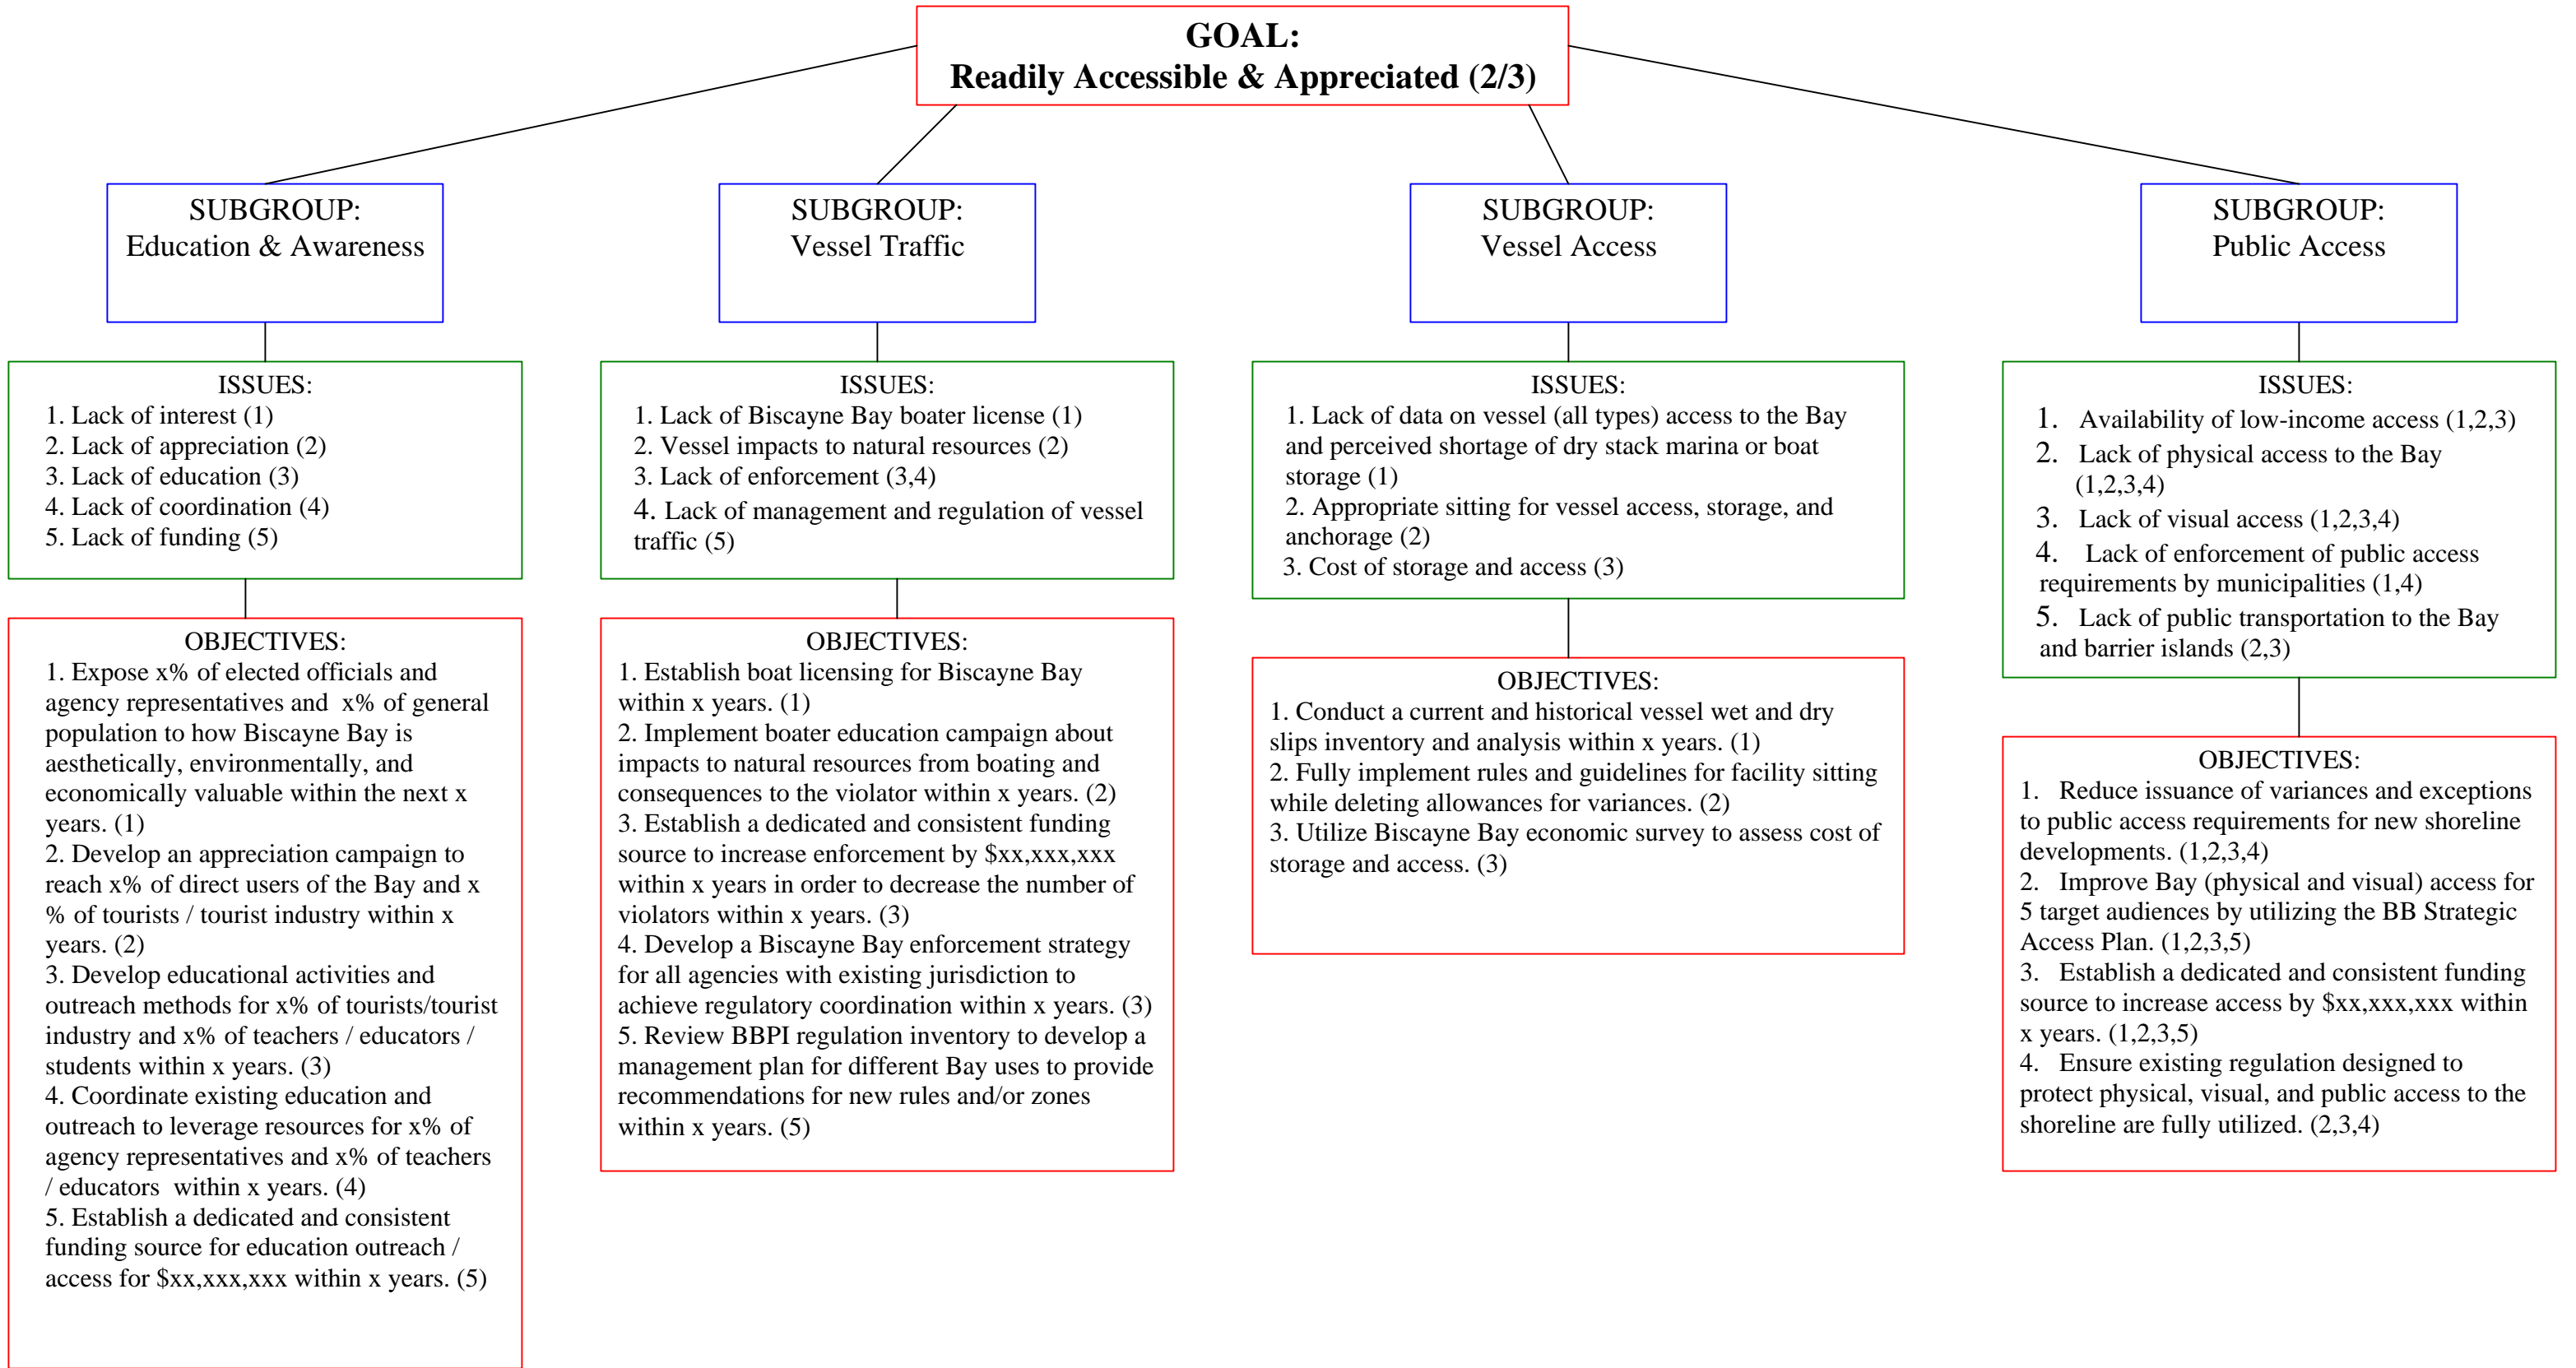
GOAL:
Readily Accessible & Appreciated (2/3)

SUBGROUP:
Education & Awareness

ISSUES:
1. Lack of interest (1)
2. Lack of appreciation (2)
3. Lack of education (3)
4. Lack of coordination (4)
5. Lack of funding (5)

OBJECTIVES:
1. Expose x% of elected officials and agency representatives and x% of general population to how Biscayne Bay is aesthetically, environmentally, and economically valuable within the next x years. (1)
2. Develop an appreciation campaign to reach x% of direct users of the Bay and x % of tourists / tourist industry within x years. (2)
3. Develop educational activities and outreach methods for x% of tourists/tourist industry and x% of teachers / educators / students within x years. (3)
4. Coordinate existing education and outreach to leverage resources for x% of agency representatives and x% of teachers / educators within x years. (4)
5. Establish a dedicated and consistent funding source for education outreach / access for $xx,xxx,xxx within x years. (5)

SUBGROUP:
Vessel Traffic

ISSUES:
1. Lack of Biscayne Bay boater license (1)
2. Vessel impacts to natural resources (2)
3. Lack of enforcement (3,4)
4. Lack of management and regulation of vessel traffic (5)

OBJECTIVES:
1. Establish boat licensing for Biscayne Bay within x years. (1)
2. Implement boater education campaign about impacts to natural resources from boating and consequences to the violator within x years. (2)
3. Establish a dedicated and consistent funding source to increase enforcement by $xx,xxx,xxx within x years in order to decrease the number of violators within x years. (3)
4. Develop a Biscayne Bay enforcement strategy for all agencies with existing jurisdiction to achieve regulatory coordination within x years. (3)
5. Review BBPI regulation inventory to develop a management plan for different Bay uses to provide recommendations for new rules and/or zones within x years. (5)

SUBGROUP:
Vessel Access

ISSUES:
1. Lack of data on vessel (all types) access to the Bay and perceived shortage of dry stack marina or boat storage (1)
2. Appropriate sitting for vessel access, storage, and anchorage (2)
3. Cost of storage and access (3)

OBJECTIVES:
1. Conduct a current and historical vessel wet and dry slips inventory and analysis within x years. (1)
2. Fully implement rules and guidelines for facility sitting while deleting allowances for variances. (2)
3. Utilize Biscayne Bay economic survey to assess cost of storage and access. (3)

SUBGROUP:
Public Access

ISSUES:
1. Availability of low-income access (1,2,3)
2. Lack of physical access to the Bay (1,2,3,4)
3. Lack of visual access (1,2,3,4)
4. Lack of enforcement of public access requirements by municipalities (1,4)
5. Lack of public transportation to the Bay and barrier islands (2,3)

OBJECTIVES:
1. Reduce issuance of variances and exceptions to public access requirements for new shoreline developments. (1,2,3,4)
2. Improve Bay (physical and visual) access for 5 target audiences by utilizing the BB Strategic Access Plan. (1,2,3,5)
3. Establish a dedicated and consistent funding source to increase access by $xx,xxx,xxx within x years. (1,2,3,5)
4. Ensure existing regulation designed to protect physical, visual, and public access to the shoreline are fully utilized. (2,3,4)